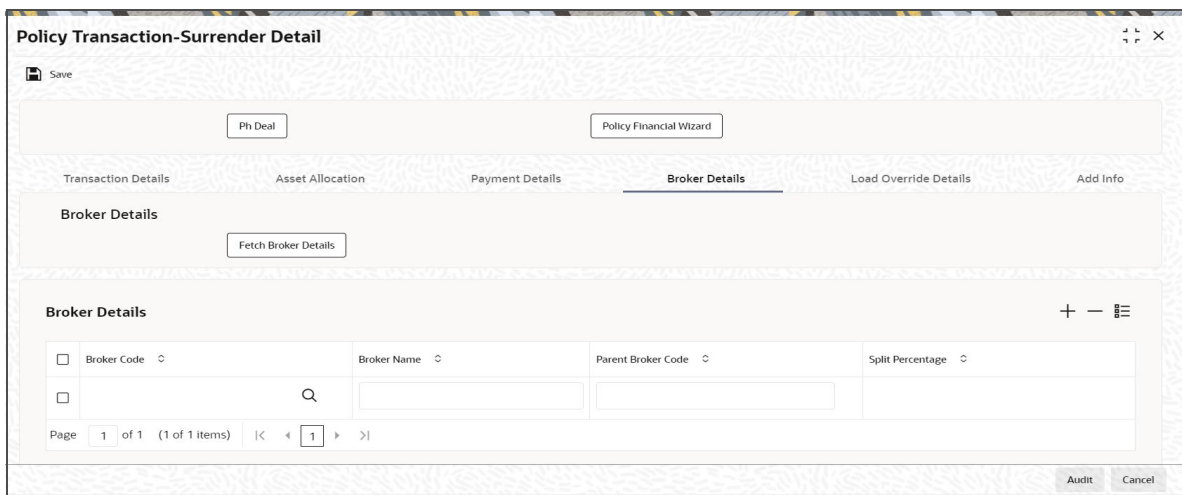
Policy Transaction-Surrender Detail

Save

Ph Deal

Policy Financial Wizard

Transaction Details
Asset Allocation
Payment Details
Broker Details
Load Override Details
Add Info

Broker Details

Fetch Broker Details

Broker Details

| | Broker Code | Broker Name | Parent Broker Code | Split Percentage |
|---|---|---|---|---|
| | | | | |

Page 1 of 1 (1 of 1 items) |< < 1 > >|

Audit
Cancel